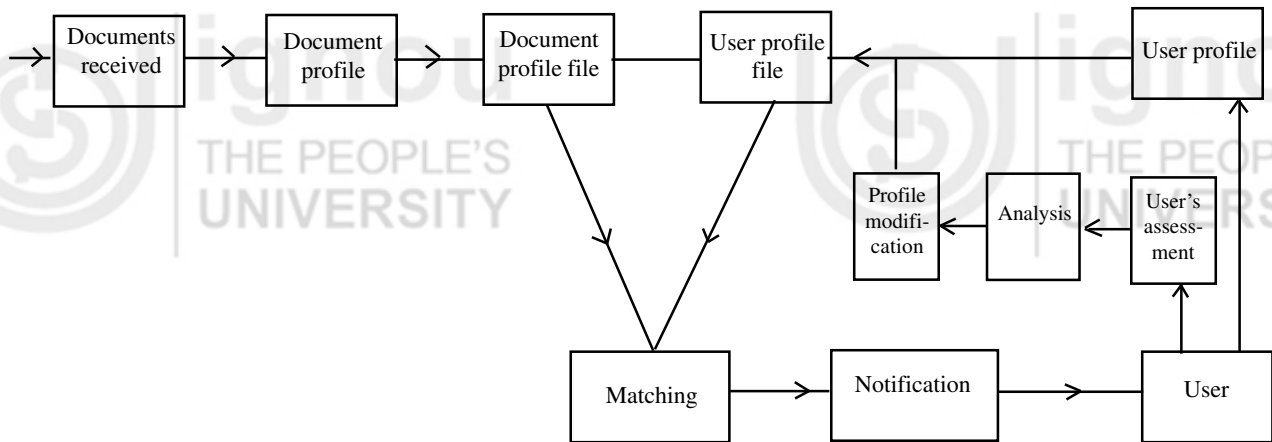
Documents received

Document profile

Document profile file

User profile file

User profile

THE PEOPLE'S UNIVERSITY

THE PEOP UNIVERS

Profile modification

Analysis

User's assessment

Matching

Notification

User